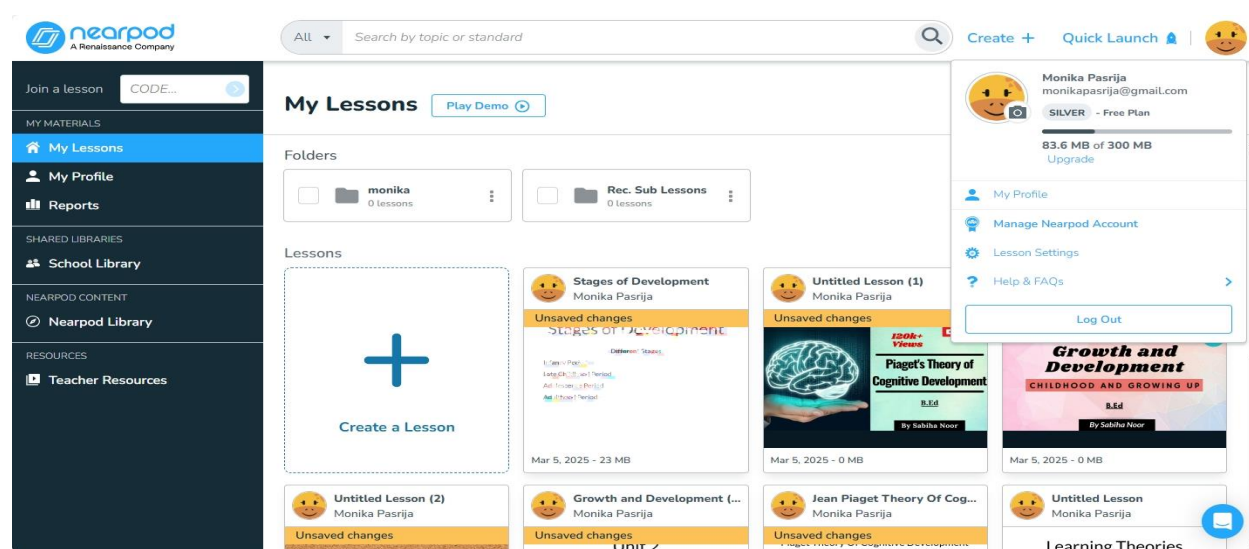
nearpod
A Renaissance Company

All ▾ Search by topic or standard

Create + Quick Launch

Join a lesson CODE...

MY MATERIALS
My Lessons
My Profile
Reports

SHARED LIBRARIES
School Library

NEARPOD CONTENT
Nearpod Library

RESOURCES
Teacher Resources

My Lessons Play Demo

Folders

monika
0 lessons

Rec. Sub Lessons
0 lessons

Lessons

Create a Lesson

Stages of Development
Monika Pasrija
Unsaved changes
Stages of Development
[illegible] Stages
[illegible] Period
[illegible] Period
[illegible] Period
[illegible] Period
Mar 5, 2025 - 23 MB

Untitled Lesson (1)
Monika Pasrija
Unsaved changes
120k+ Views
Piaget's Theory of Cognitive Development
B.Ed
By Sabiha Noor
Mar 5, 2025 - 0 MB

Growth and Development
CHILDHOOD AND GROWING UP
B.Ed
By Sabiha Noor
Mar 5, 2025 - 0 MB

Untitled Lesson (2)
Monika Pasrija
Unsaved changes

Growth and Development (...
Monika Pasrija
Unsaved changes
Unit 2

Jean Piaget Theory Of Cog...
Monika Pasrija
Unsaved changes
Piaget Theory of Cognitive Development

Untitled Lesson
Monika Pasrija
Learning Theories

Monika Pasrija
monikapasrija@gmail.com
SILVER - Free Plan
83.6 MB of 300 MB
Upgrade

My Profile
Manage Nearpod Account
Lesson Settings
Help & FAQs
Log Out